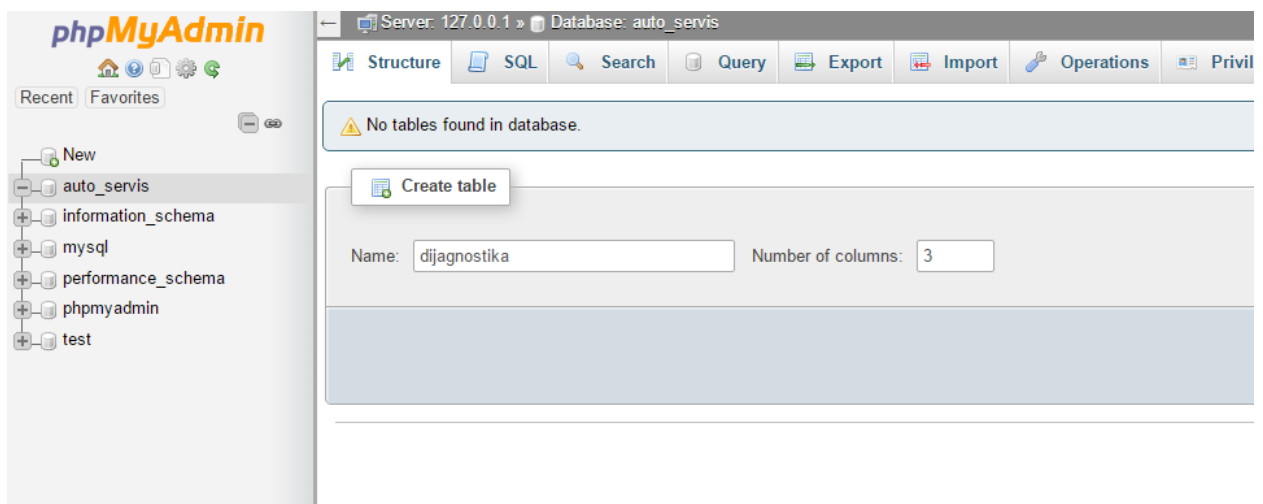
phpMyAdmin

Recent Favorites

New
auto_servis
information_schema
mysql
performance_schema
phpmyadmin
test

← Server: 127.0.0.1 » Database: auto_servis

Structure SQL Search Query Export Import Operations Privil

No tables found in database.

Create table

Name: dijagnostika Number of columns: 3